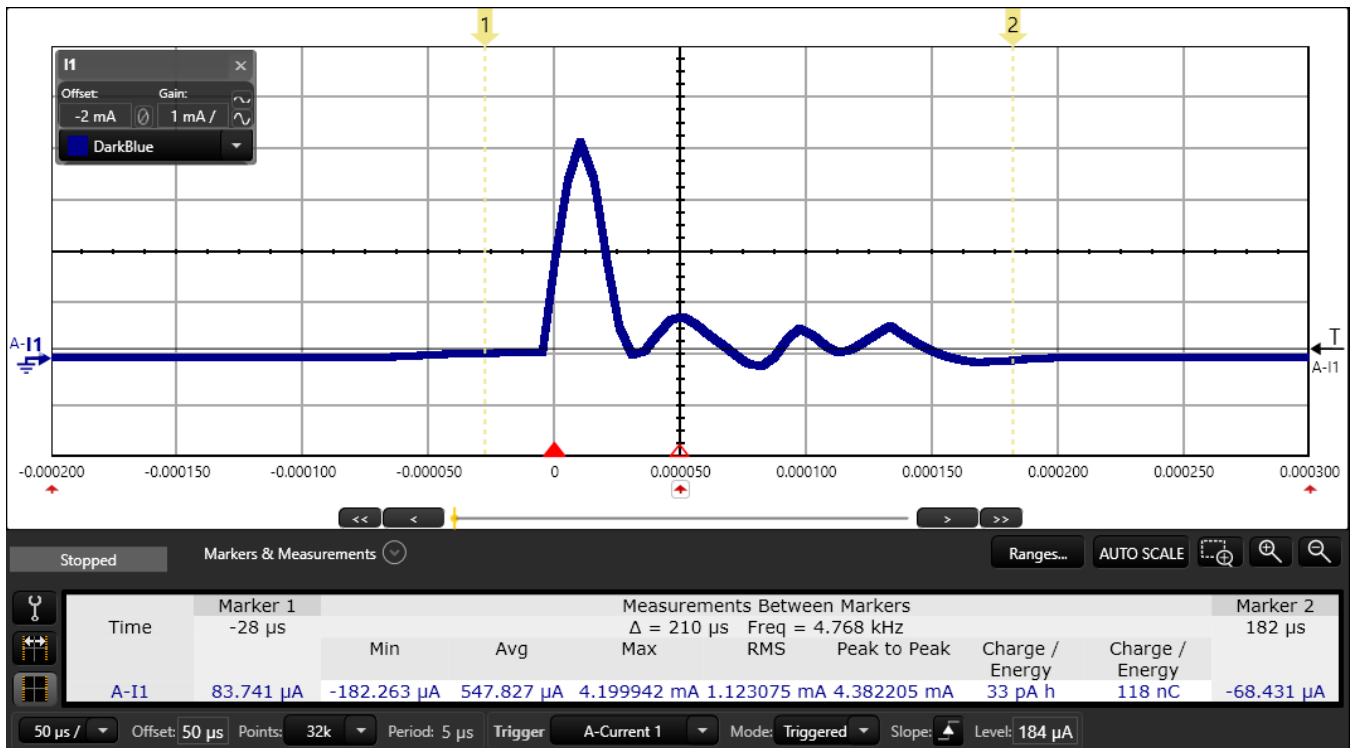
1

2

I1

Offset:

Gain:

-2 mA

1 mA /

DarkBlue

A-I1

T

A-I1

-0.000200

-0.000150

-0.000100

-0.000050

0

0.000050

0.000100

0.000150

0.000200

0.000250

0.000300

<<

<

>

>>

Stopped

Markers & Measurements

Ranges...

AUTO SCALE

| Time | Marker 1<br>-28 µs | Measurements Between Markers<br>Δ = 210 µs Freq = 4.768 kHz | | | | | | | Marker 2<br>182 µs |
|---|---|---|---|---|---|---|---|---|---|
| | | Min | Avg | Max | RMS | Peak to Peak | Charge / Energy | Charge / Energy | |
| A-I1 | 83.741 µA | -182.263 µA | 547.827 µA | 4.199942 mA | 1.123075 mA | 4.382205 mA | 33 pA h | 118 nC | -68.431 µA |

50 µs /

Offset: 50 µs

Points: 32k

Period: 5 µs

Trigger

A-Current 1

Mode: Triggered

Slope:

Level: 184 µA